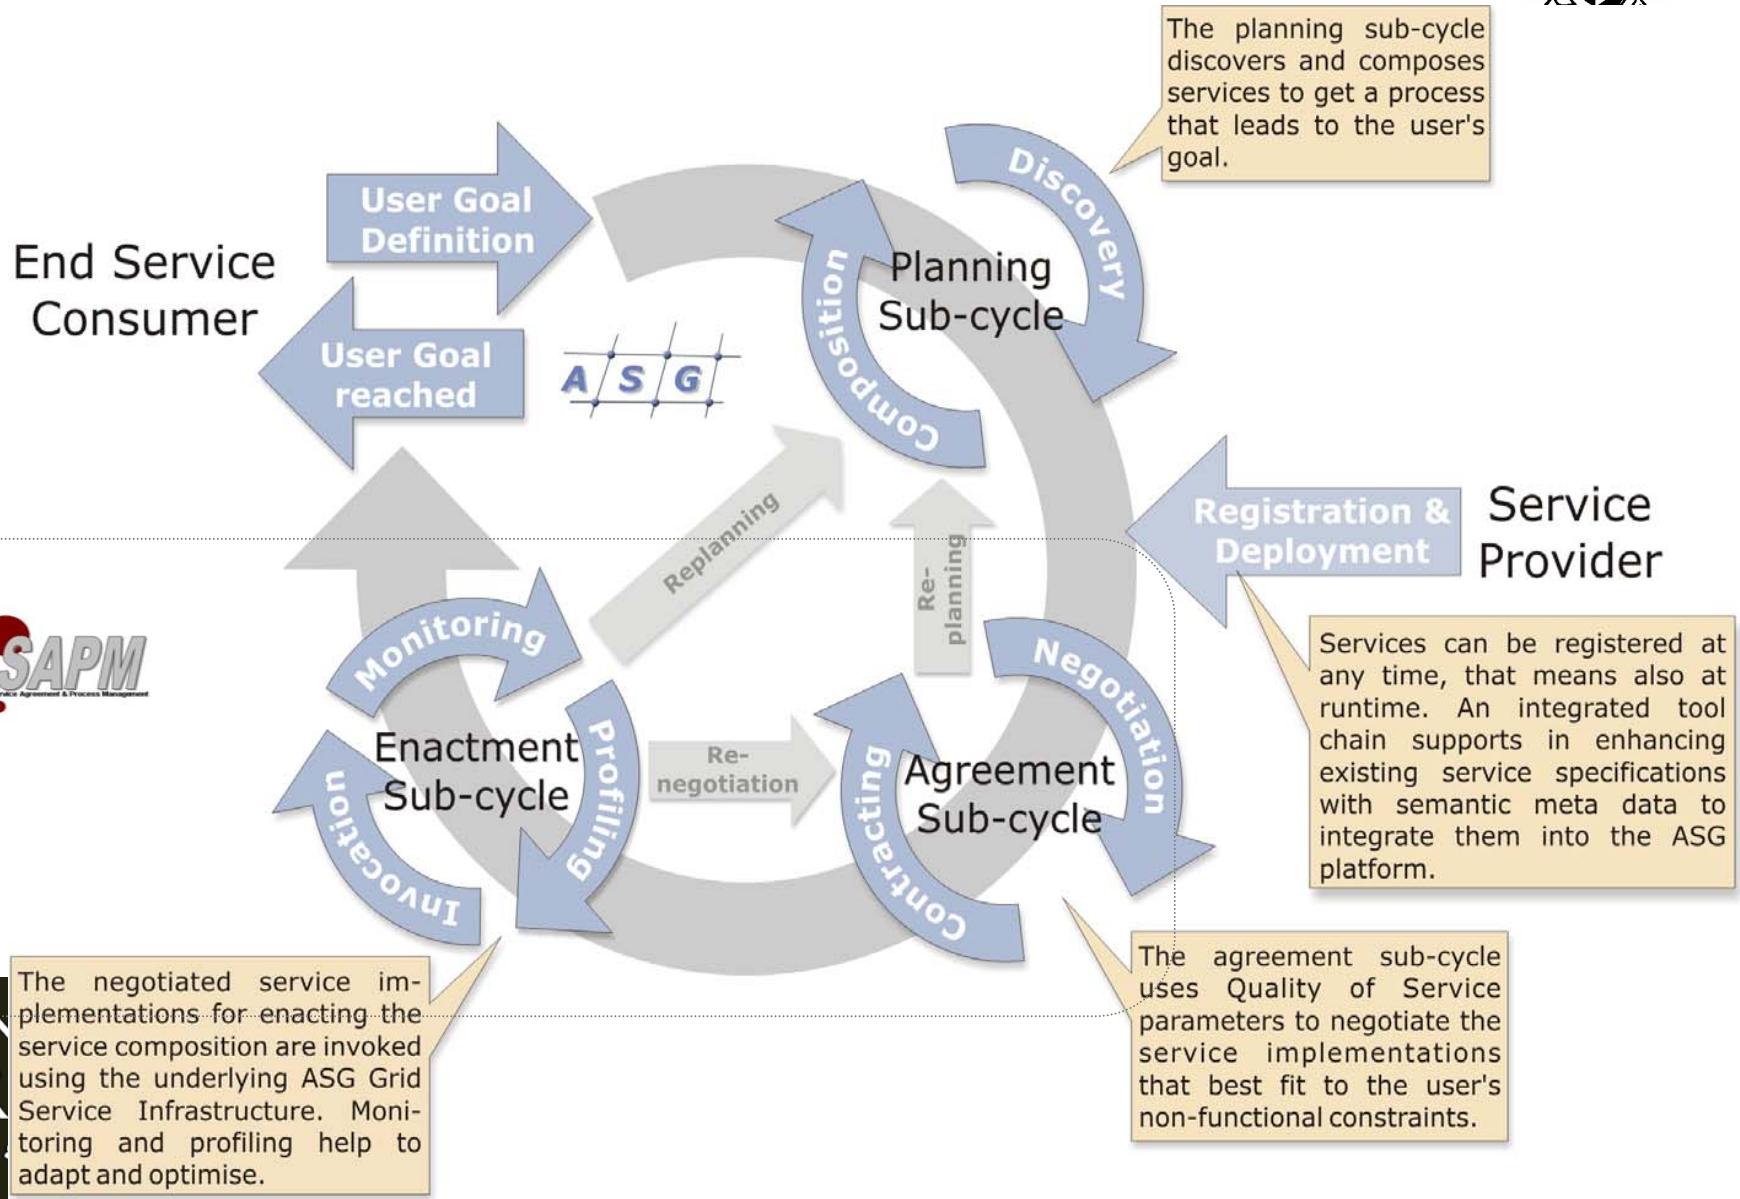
The planning sub-cycle discovers and composes services to get a process that leads to the user's goal.

User Goal Definition

End Service Consumer

User Goal reached

A S G

Discovery

Planning Sub-cycle

Composition

Registration & Deployment

Service Provider

Services can be registered at any time, that means also at runtime. An integrated tool chain supports in enhancing existing service specifications with semantic meta data to integrate them into the ASG platform.

Replanning

Re-planning

SAPM

Monitoring

Enactment Sub-cycle

Profiling

Invocation

Re-negotiation

Negotiation

Agreement Sub-cycle

Contracting

The negotiated service implementations for enacting the service composition are invoked using the underlying ASG Grid Service Infrastructure. Monitoring and profiling help to adapt and optimise.

The agreement sub-cycle uses Quality of Service parameters to negotiate the service implementations that best fit to the user's non-functional constraints.